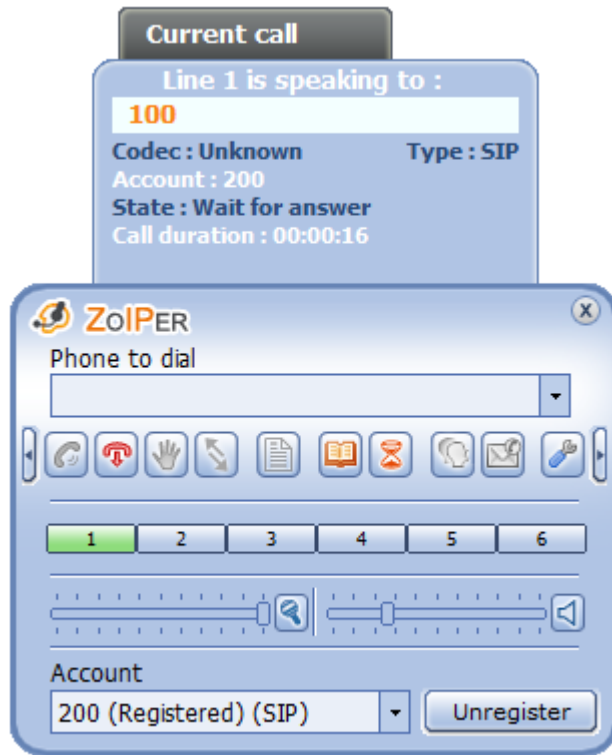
Current call

Line 1 is speaking to :

100

Codec : Unknown

Type : SIP

Account : 200

State : Wait for answer

Call duration : 00:00:16

ZOIPER

Phone to dial

1 2 3 4 5 6

Account

200 (Registered) (SIP)

Unregister